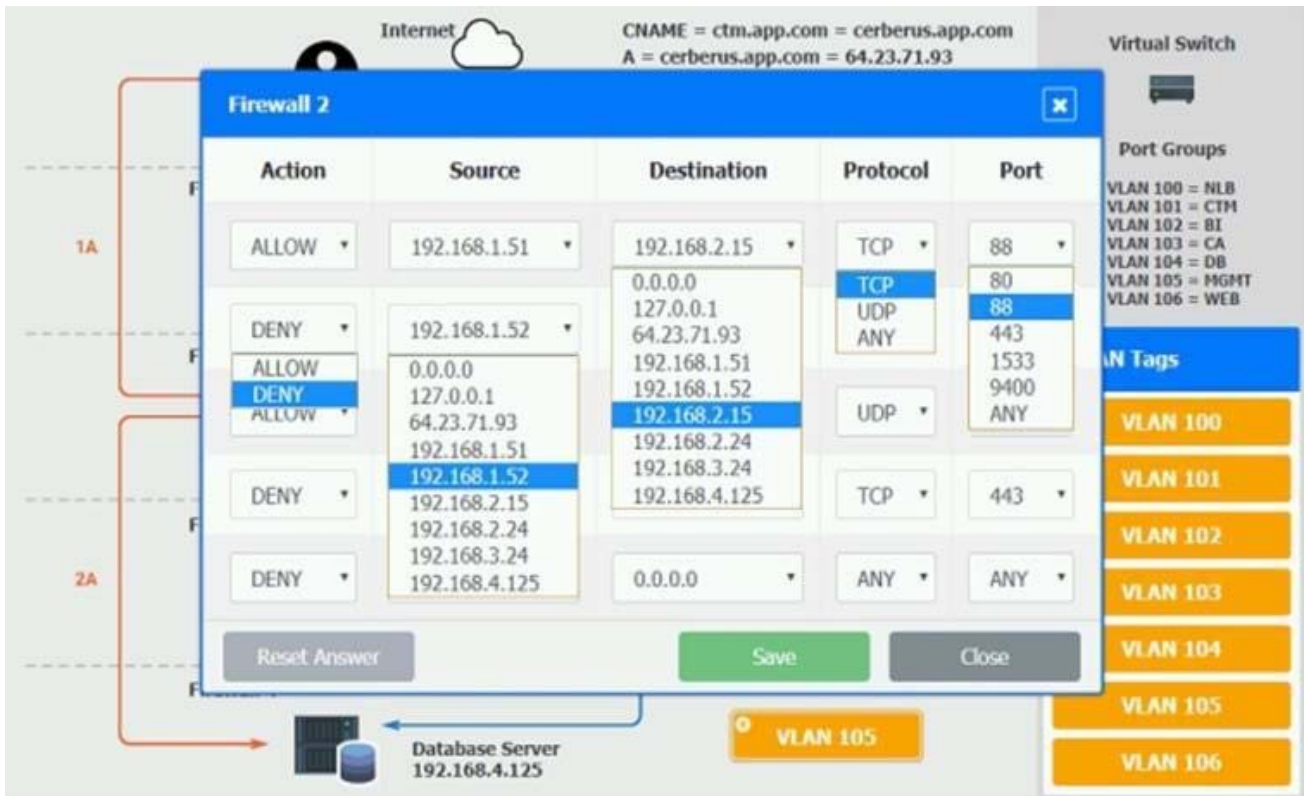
Internet

CNAME = ctm.app.com = cerberus.app.com
A = cerberus.app.com = 64.23.71.93

Virtual Switch

Port Groups

VLAN 100 = NLB
VLAN 101 = CTM
VLAN 102 = BI
VLAN 103 = CA
VLAN 104 = DB
VLAN 105 = MGMT
VLAN 106 = WEB

Firewall 2

| Action | Source | Destination | Protocol | Port |
|---|---|---|---|---|
| ALLOW | 192.168.1.51 | 192.168.2.15 | TCP | 88 |
| DENY | 192.168.1.52 | | | |
| ALLOW | | | UDP | |
| DENY | | | TCP | 443 |
| DENY | | 0.0.0.0 | ANY | ANY |

ALLOW
DENY

0.0.0.0
127.0.0.1
64.23.71.93
192.168.1.51
192.168.1.52
192.168.2.15
192.168.2.24
192.168.3.24
192.168.4.125

0.0.0.0
127.0.0.1
64.23.71.93
192.168.1.51
192.168.1.52
192.168.2.15
192.168.2.24
192.168.3.24
192.168.4.125

TCP
UDP
ANY

80
88
443
1533
9400
ANY

Reset Answer
Save
Close

1A
2A

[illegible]N Tags
VLAN 100
VLAN 101
VLAN 102
VLAN 103
VLAN 104
VLAN 105
VLAN 106

VLAN 105

Database Server
192.168.4.125